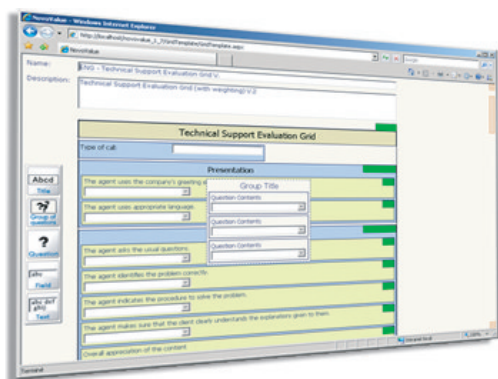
NovoValue - Windows Internet Explorer

http://localhost/novovalue_tr_2/GridTemplates/GridTemplate.aspx

NovoValue

Name: ENG - Technical Support Evaluation Grid V.

Description: Technical Support Evaluation Grid (with weighting) V.2

Technical Support Evaluation Grid

Type of call:

Presentation

The agent uses the company's greeting e

The agent uses appropriate language.

Group Title

Question Contents

Question Contents

Question Contents

The agent asks the usual questions.

The agent identifies the problem correctly.

The agent indicates the procedure to solve the problem.

The agent makes sure that the client clearly understands the explanations given to them.

Overall appreciation of the content

Abcd
Title

Group of questions

Question

Field

abc def ghi
Text

Terminé

Intranet local